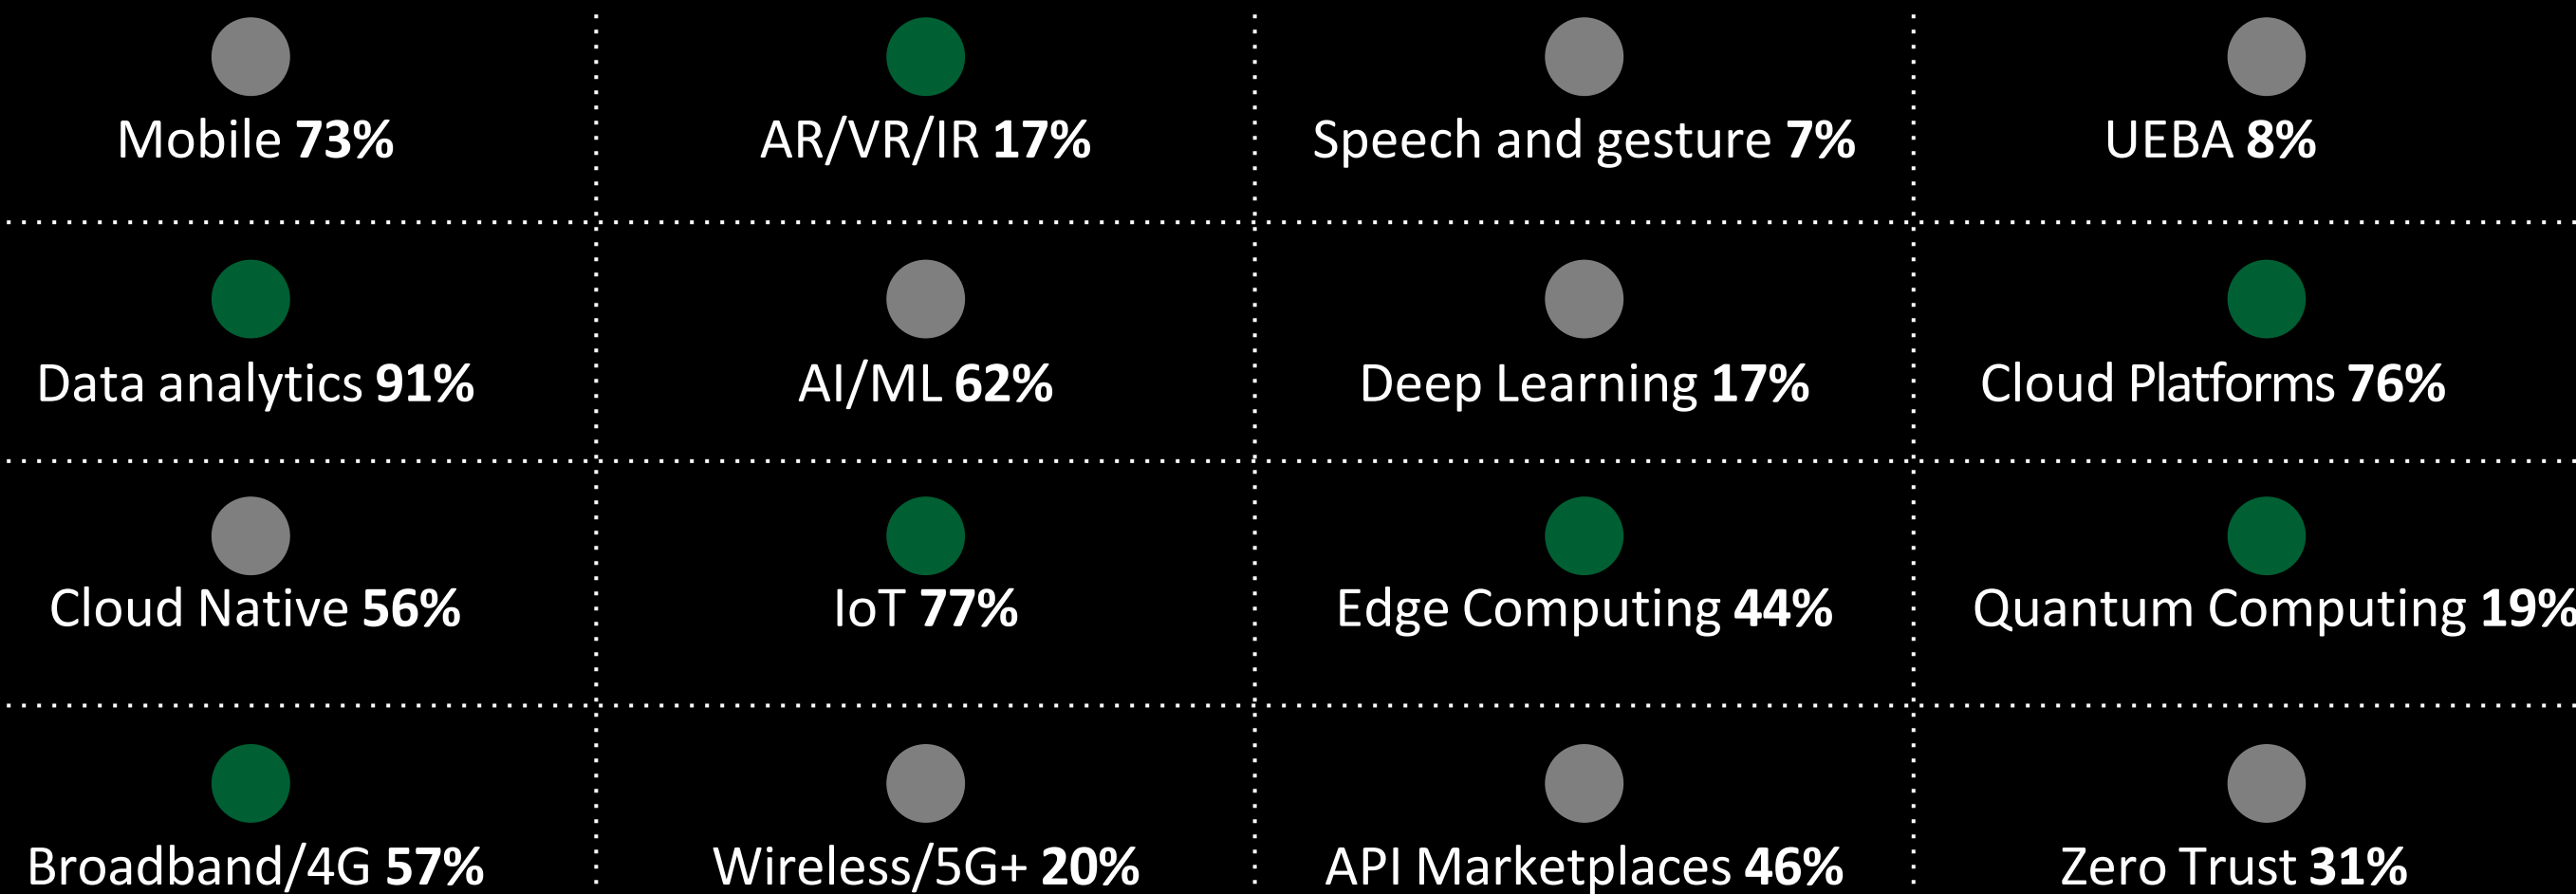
| | | | |
|---|---|---|---|
| Mobile **73%** | AR/VR/IR **17%** | Speech and gesture **7%** | UEBA **8%** |
| Data analytics **91%** | AI/ML **62%** | Deep Learning **17%** | Cloud Platforms **76%** |
| Cloud Native **56%** | IoT **77%** | Edge Computing **44%** | Quantum Computing **19%** |
| Broadband/4G **57%** | Wireless/5G+ **20%** | API Marketplaces **46%** | Zero Trust **31%** |